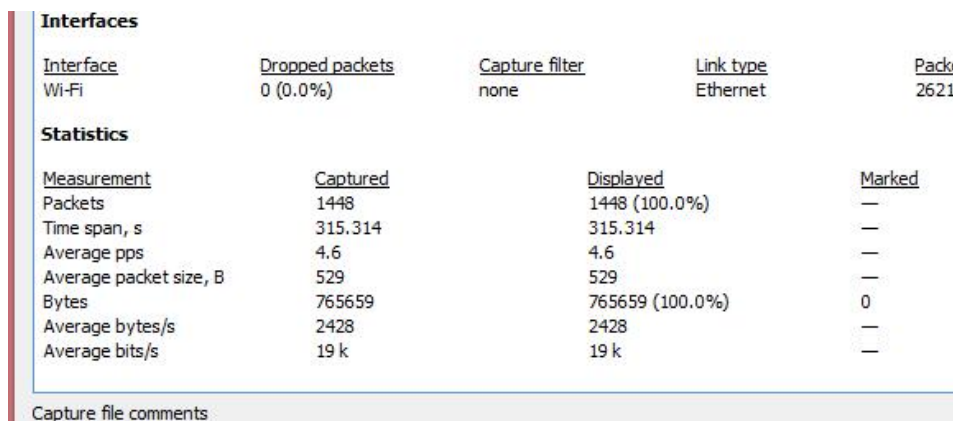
**Interfaces**

| Interface | Dropped packets | Capture filter | Link type | Pack |
|---|---|---|---|---|
| Wi-Fi | 0 (0.0%) | none | Ethernet | 2621 |

**Statistics**

| Measurement | Captured | Displayed | Marked |
|---|---|---|---|
| Packets | 1448 | 1448 (100.0%) | — |
| Time span, s | 315.314 | 315.314 | — |
| Average pps | 4.6 | 4.6 | — |
| Average packet size, B | 529 | 529 | — |
| Bytes | 765659 | 765659 (100.0%) | 0 |
| Average bytes/s | 2428 | 2428 | — |
| Average bits/s | 19 k | 19 k | — |

Capture file comments